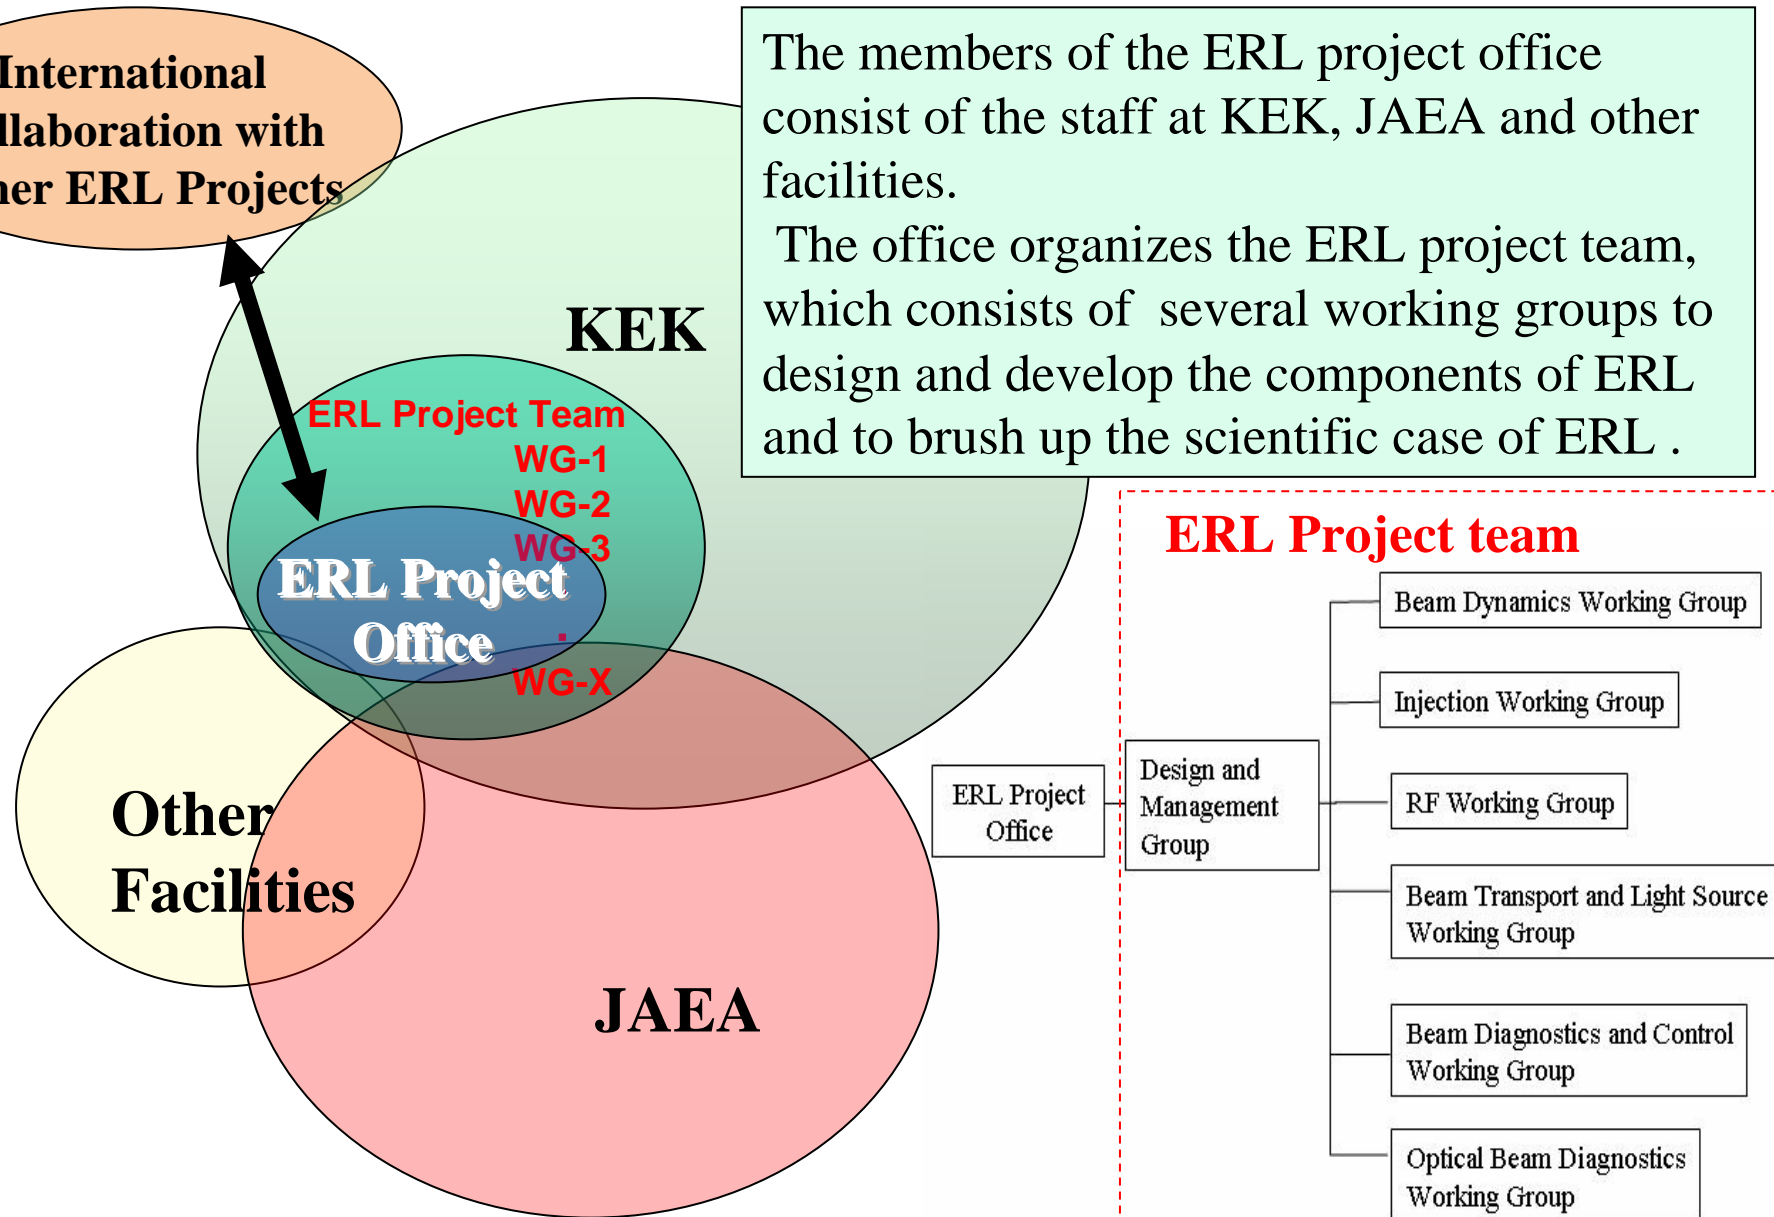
International llaboration with her ERL Projects

KEK

ERL Project Team

WG-1

WG-2

WG-3

ERL Project Office

.

WG-X

Other Facilities

JAEA

The members of the ERL project office consist of the staff at KEK, JAEA and other facilities.

The office organizes the ERL project team, which consists of several working groups to design and develop the components of ERL and to brush up the scientific case of ERL .

ERL Project team

ERL Project Office

Design and Management Group

Beam Dynamics Working Group

Injection Working Group

RF Working Group

Beam Transport and Light Source Working Group

Beam Diagnostics and Control Working Group

Optical Beam Diagnostics Working Group